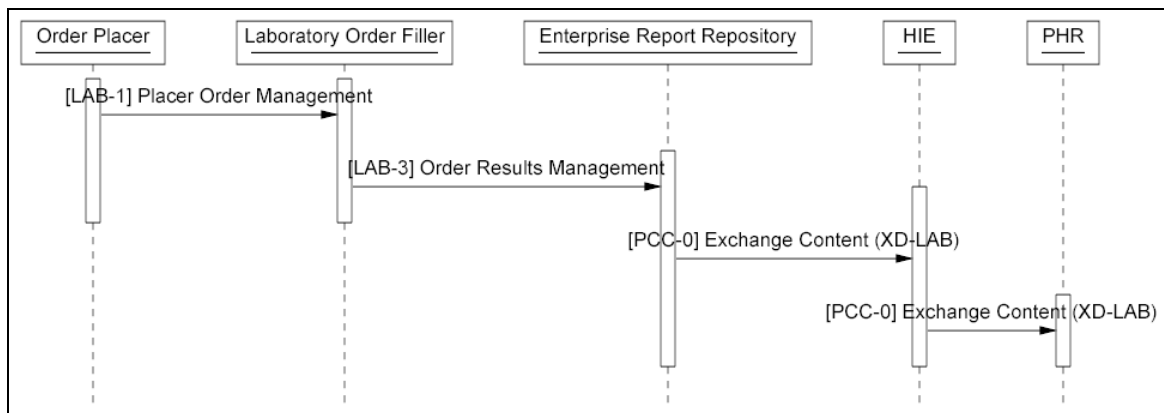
Order Placer

Laboratory Order Filler

Enterprise Report Repository

HIE

PHR

[LAB-1] Placer Order Management

[LAB-3] Order Results Management

[PCC-0] Exchange Content (XD-LAB)

[PCC-0] Exchange Content (XD-LAB)